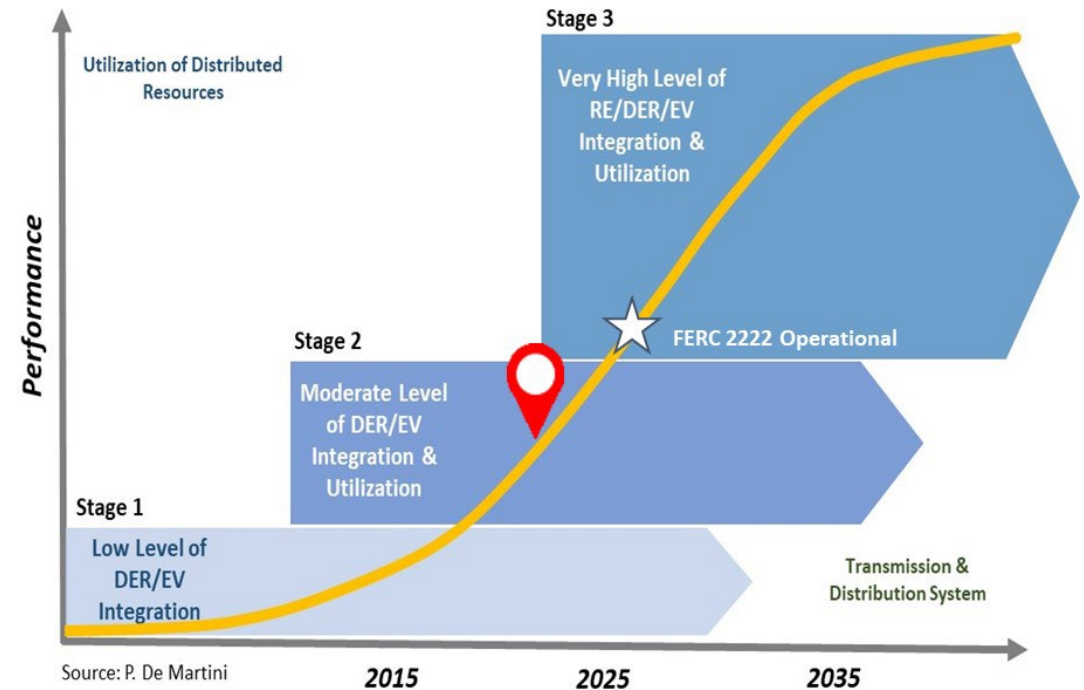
Stage 3

Utilization of Distributed Resources

Very High Level of RE/DER/EV Integration & Utilization

Performance

FERC 2222 Operational

Stage 2

Moderate Level of DER/EV Integration & Utilization

Stage 1

Low Level of DER/EV Integration

Transmission & Distribution System

Source: P. De Martini

2015

2025

2035